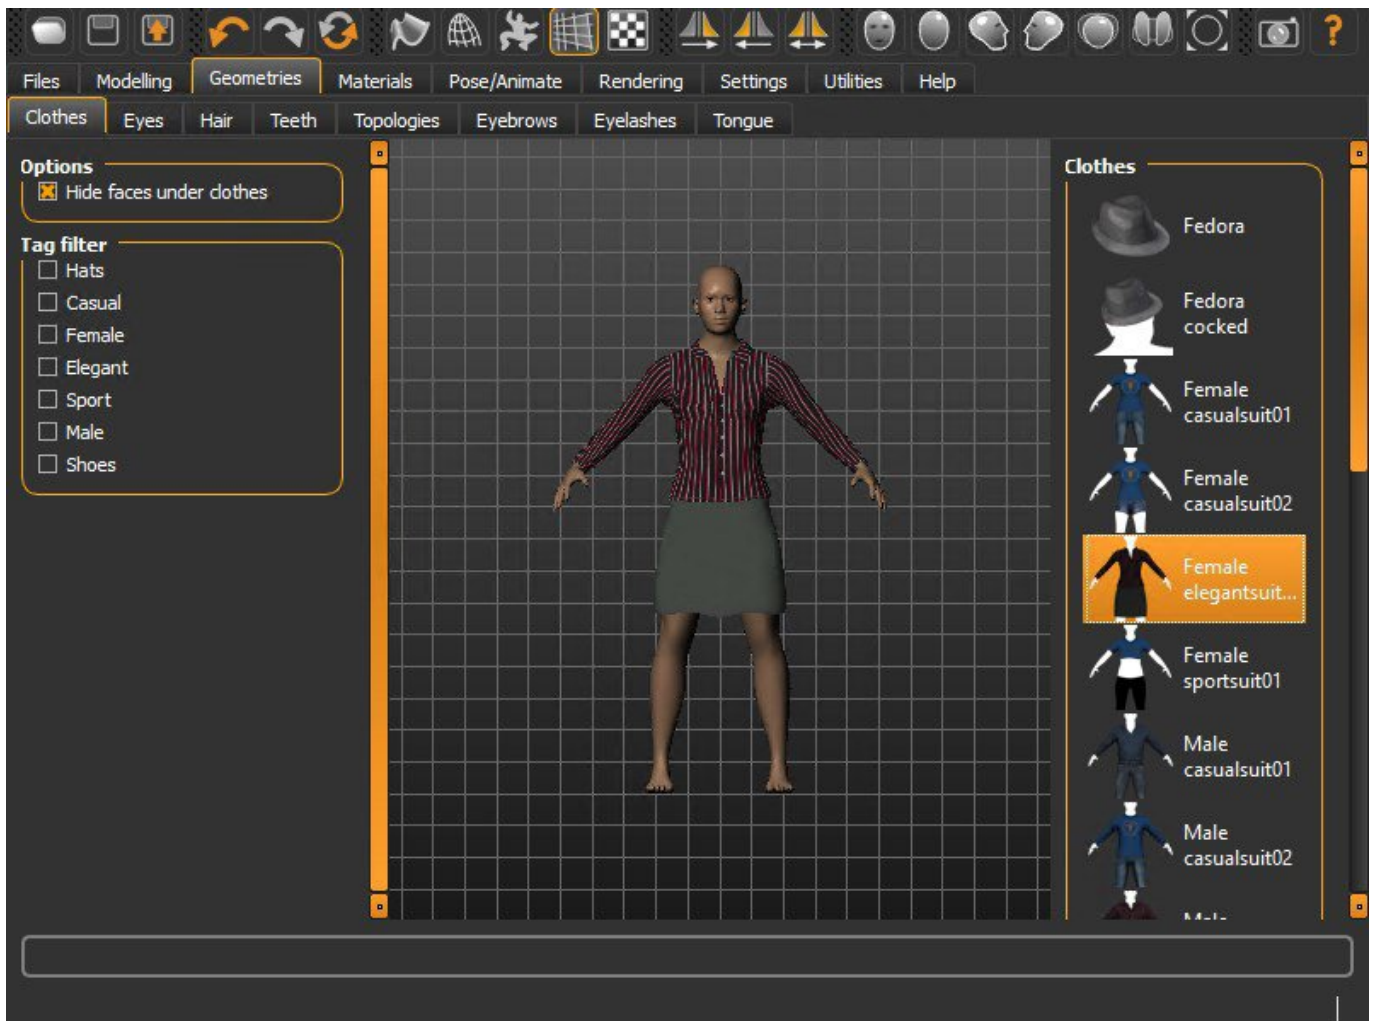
Files Modelling Geometries Materials Pose/Animate Rendering Settings Utilities Help

Clothes Eyes Hair Teeth Topologies Eyebrows Eyelashes Tongue

Options
Hide faces under clothes

Tag filter
Hats
Casual
Female
Elegant
Sport
Male
Shoes

Clothes
Fedora
Fedora cocked
Female casualsuit01
Female casualsuit02
Female elegantsuit...
Female sportsuit01
Male casualsuit01
Male casualsuit02
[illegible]